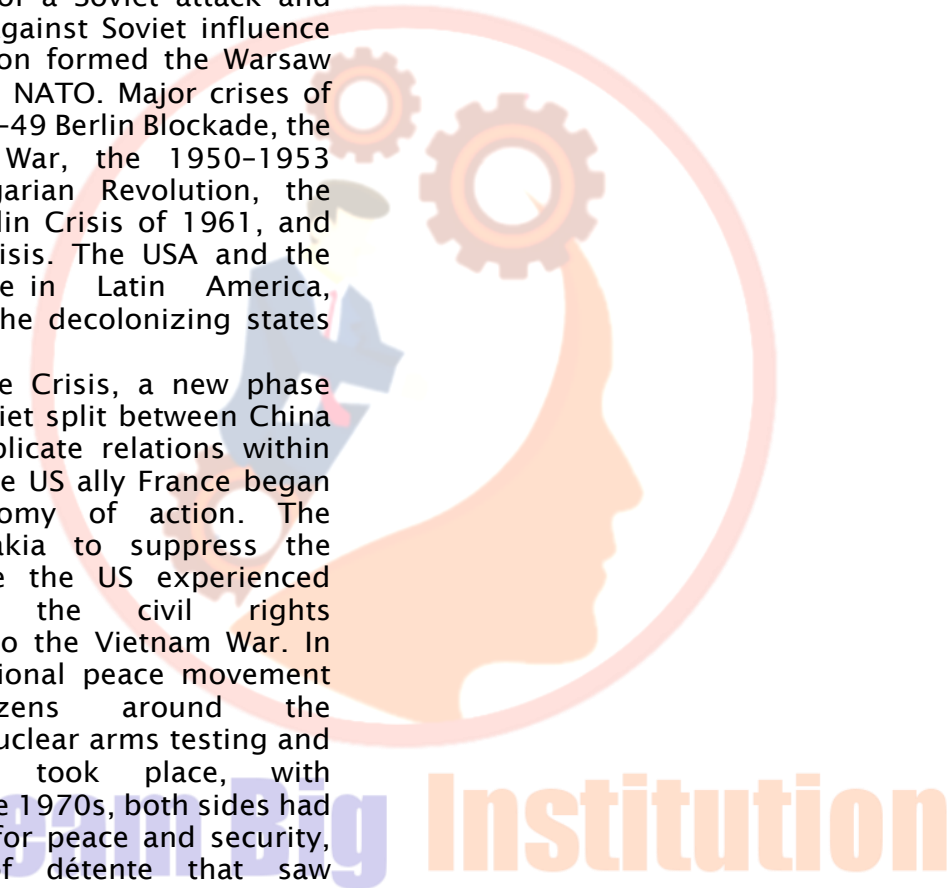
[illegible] of a Soviet attack and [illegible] against Soviet influence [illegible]on formed the Warsaw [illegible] NATO. Major crises of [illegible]–49 Berlin Blockade, the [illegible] War, the 1950–1953 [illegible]garian Revolution, the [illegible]lin Crisis of 1961, and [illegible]isis. The USA and the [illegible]e in Latin America, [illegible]he decolonizing states

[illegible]e Crisis, a new phase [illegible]iet split between China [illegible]plicate relations within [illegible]e US ally France began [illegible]omy of action. The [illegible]akia to suppress the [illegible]e the US experienced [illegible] the civil rights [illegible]o the Vietnam War. In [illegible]ional peace movement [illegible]zens around the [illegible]uclear arms testing and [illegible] took place, with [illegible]e 1970s, both sides had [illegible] for peace and security, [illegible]f détente that saw

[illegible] Institution